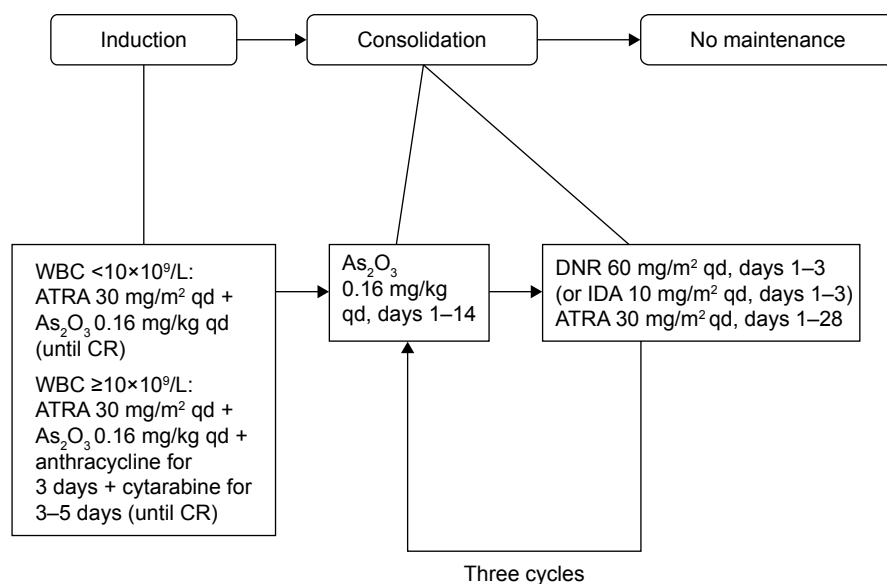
Induction

Consolidation

No maintenance

WBC $<10\times10^9$/L: ATRA 30 mg/m$^2$ qd + $As_2O_3$ 0.16 mg/kg qd (until CR)

WBC $\geq10\times10^9$/L: ATRA 30 mg/m$^2$ qd + $As_2O_3$ 0.16 mg/kg qd + anthracycline for 3 days + cytarabine for 3–5 days (until CR)

$As_2O_3$ 0.16 mg/kg qd, days 1–14

DNR 60 mg/m$^2$ qd, days 1–3 (or IDA 10 mg/m$^2$ qd, days 1–3) ATRA 30 mg/m$^2$ qd, days 1–28

Three cycles